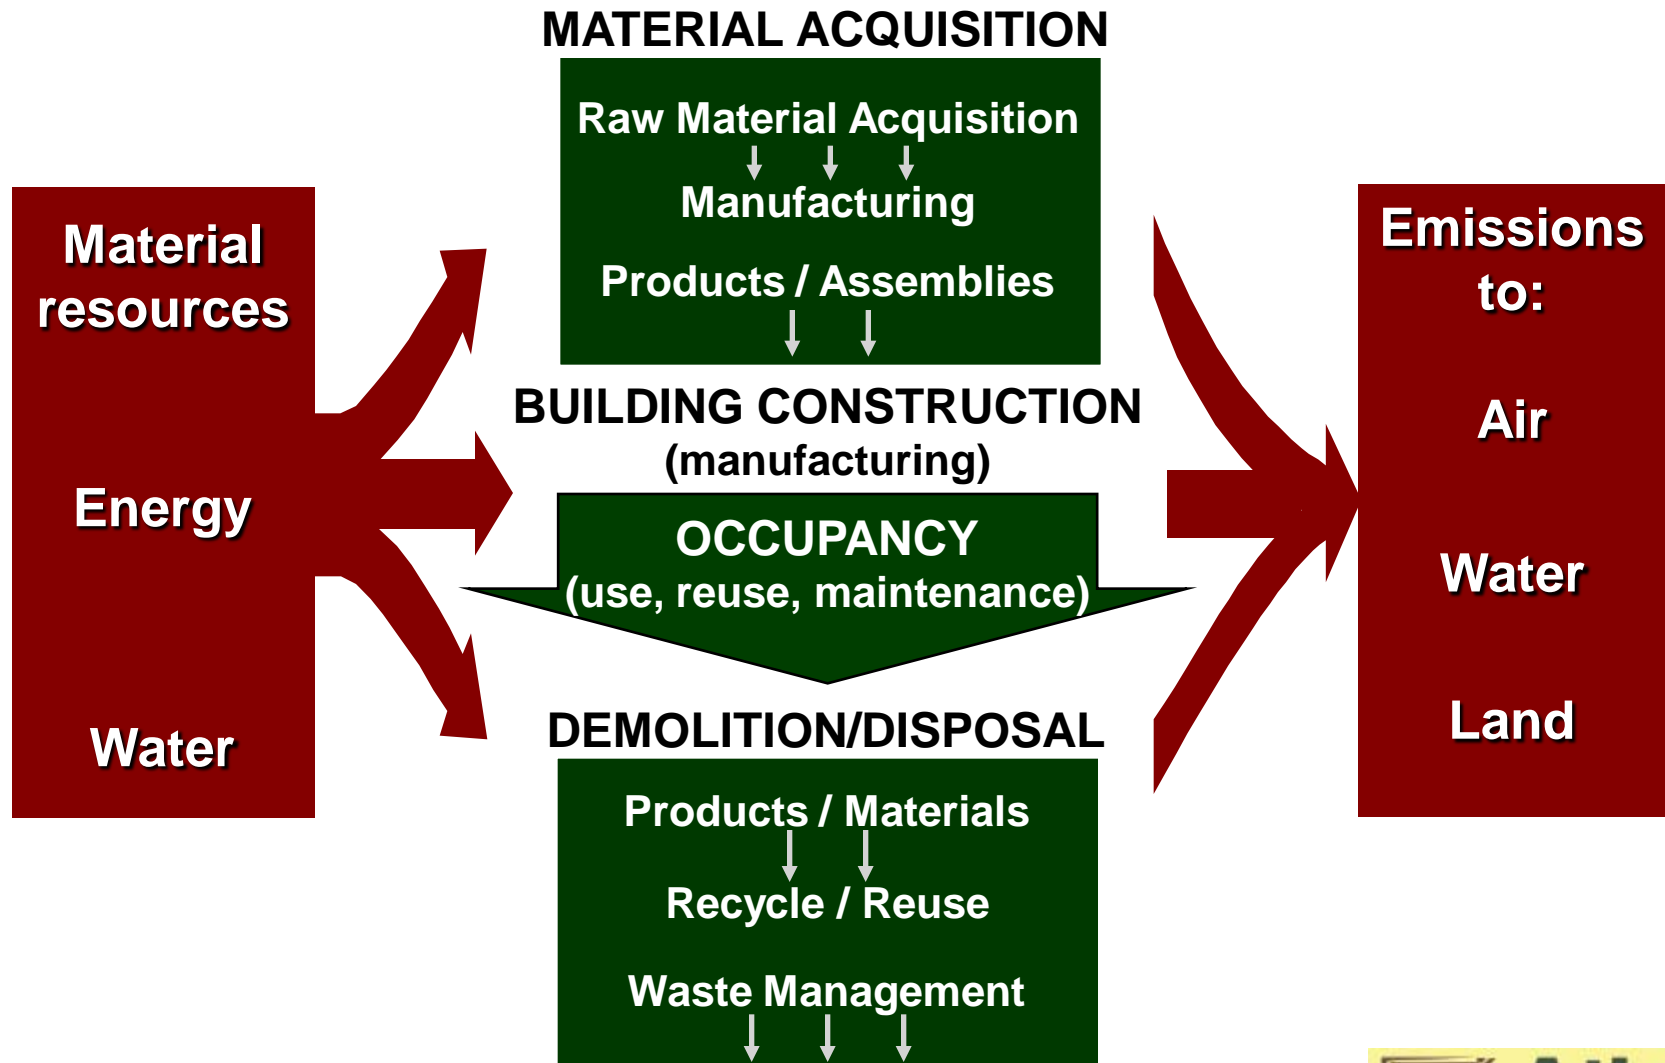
Material resources

Energy

Water

MATERIAL ACQUISITION

Raw Material Acquisition

Manufacturing

Products / Assemblies

BUILDING CONSTRUCTION
(manufacturing)

OCCUPANCY
(use, reuse, maintenance)

DEMOLITION/DISPOSAL

Products / Materials

Recycle / Reuse

Waste Management

Emissions to:

Air

Water

Land